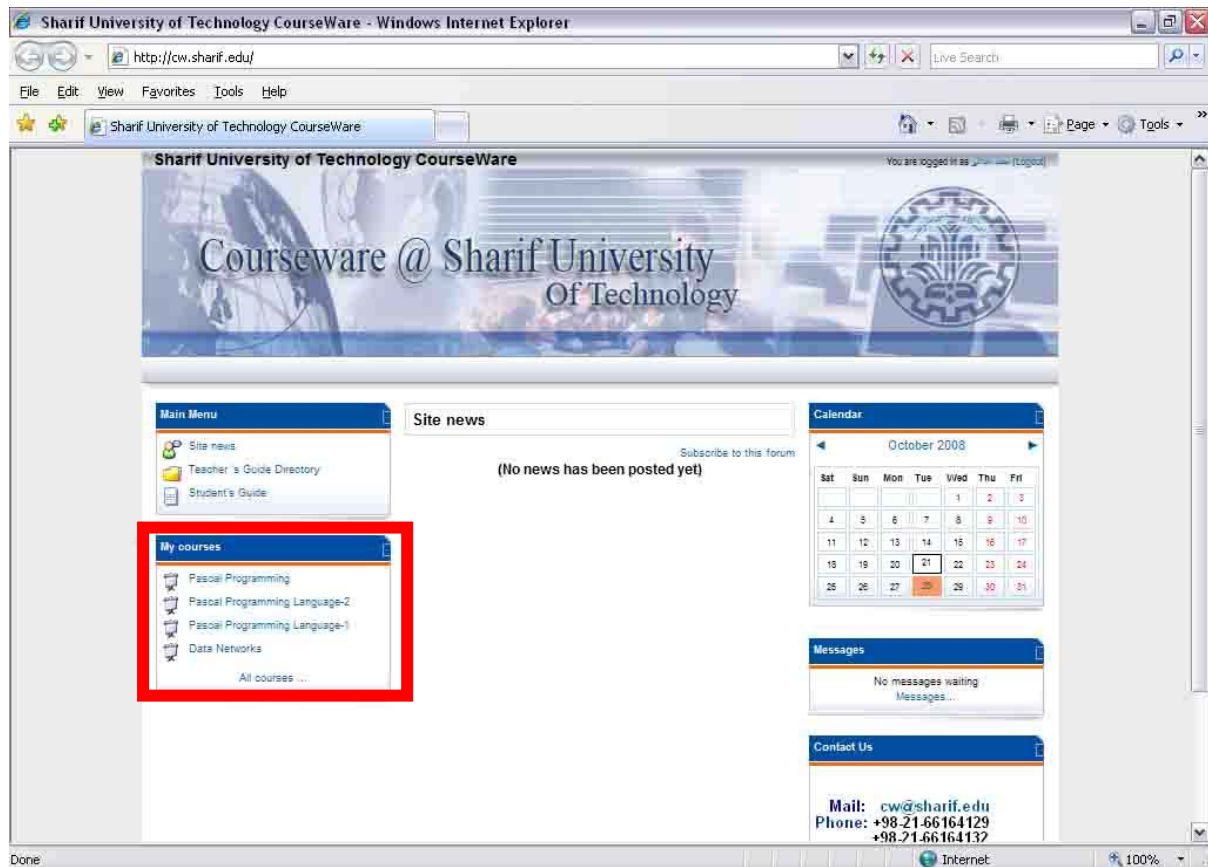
Sharif University of Technology CourseWare - Windows Internet Explorer

http://cw.sharif.edu/

Live Search

File Edit View Favorites Tools Help

Sharif University of Technology CourseWare

Page Tools

Sharif University of Technology CourseWare

You are logged in as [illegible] (Logout)

Courseware @ Sharif University Of Technology

Main Menu

Site news

Teacher 's Guide Directory

Student's Guide

My courses

Pascal Programming

Pascal Programming Language-2

Pascal Programming Language-1

Data Networks

All courses ...

Site news

Subscribe to this forum

(No news has been posted yet)

Calendar

October 2008

| Sat | Sun | Mon | Tue | Wed | Thu | Fri |
|---|---|---|---|---|---|---|
| | | | | 1 | 2 | 3 |
| 4 | 5 | 6 | 7 | 8 | 9 | 10 |
| 11 | 12 | 13 | 14 | 15 | 16 | 17 |
| 18 | 19 | 20 | 21 | 22 | 23 | 24 |
| 25 | 26 | 27 | 28 | 29 | 30 | 31 |

Messages

No messages waiting

Messages...

Contact Us

Mail: cw@sharif.edu

Phone: +98-21-66164129

+98-21-66164132

Done

Internet

100%